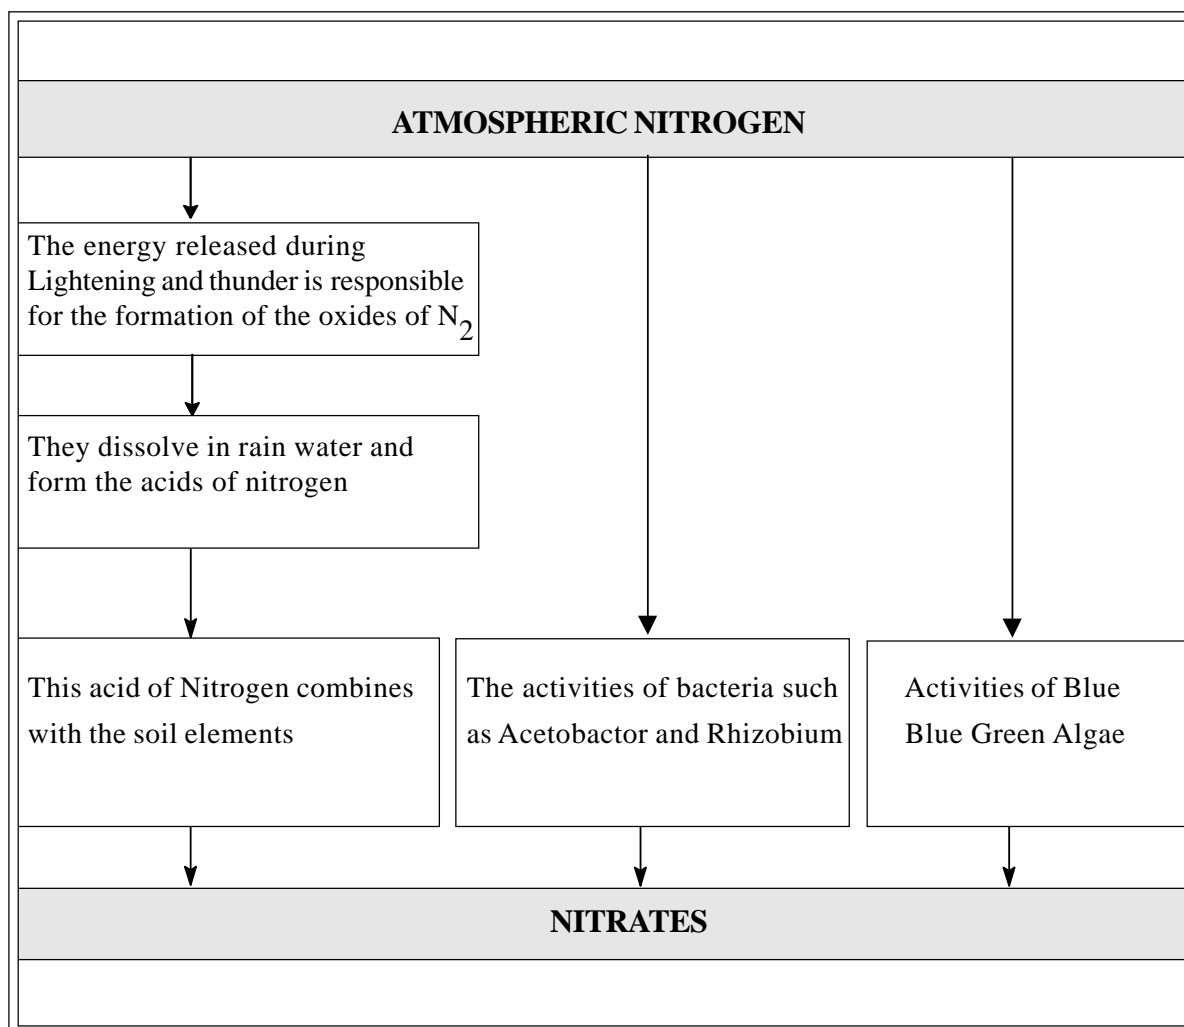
ATMOSPHERIC NITROGEN

The energy released during Lightening and thunder is responsible for the formation of the oxides of $N_2$

They dissolve in rain water and form the acids of nitrogen

This acid of Nitrogen combines with the soil elements

The activities of bacteria such as Acetobactor and Rhizobium

Activities of Blue Blue Green Algae

NITRATES